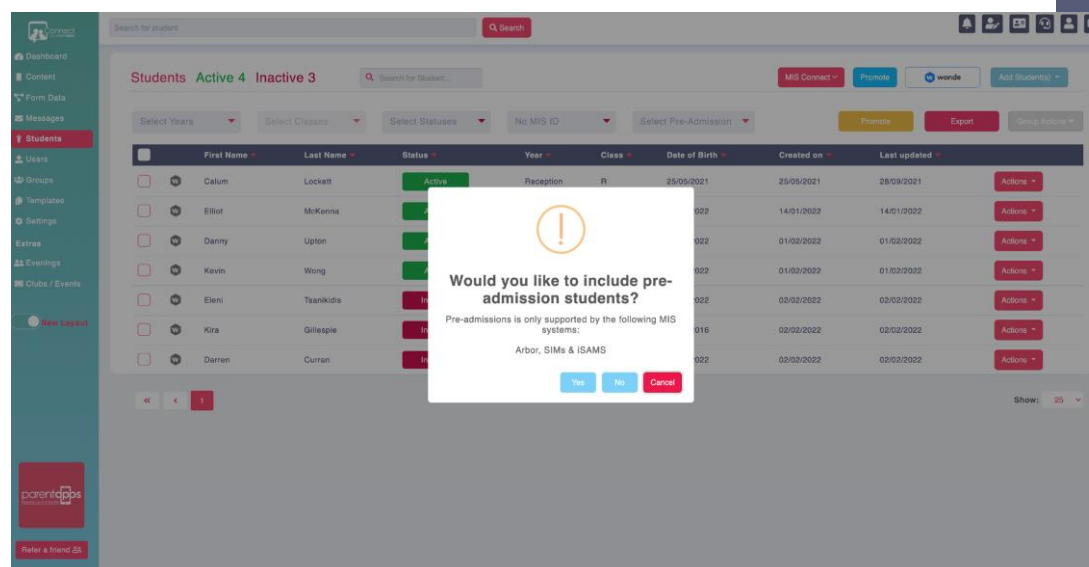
Connect

Search for student
Search

Dashboard
Content
Form Data
Messages
Students
Users
Groups
Templates
Settings
Extras
Evenings
Clubs / Events

New Layout

parentapps

Refer a friend

Students Active 4 Inactive 3
Search for Student...
MIS Connect
Promote
wonde
Add Student(s)

Select Years
Select Classes
Select Statuses
No MIS ID
Select Pre-Admission
Promote
Export
Group Actions

| | | First Name | Last Name | Status | Year | Class | Date of Birth | Created on | Last updated | |
|---|---|---|---|---|---|---|---|---|---|---|
| | | Calum | Lockett | Active | Reception | R | 25/05/2021 | 25/05/2021 | 28/09/2021 | Actions |
| | | Elliot | McKenna | A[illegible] | | | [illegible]022 | 14/01/2022 | 14/01/2022 | Actions |
| | | Danny | Upton | A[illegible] | | | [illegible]022 | 01/02/2022 | 01/02/2022 | Actions |
| | | Kevin | Wong | A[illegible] | | | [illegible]022 | 01/02/2022 | 01/02/2022 | Actions |
| | | Eleni | Tsanikidis | In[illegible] | | | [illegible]022 | 02/02/2022 | 02/02/2022 | Actions |
| | | Kira | Gillespie | In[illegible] | | | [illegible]016 | 02/02/2022 | 02/02/2022 | Actions |
| | | Darren | Curran | In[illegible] | | | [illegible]022 | 02/02/2022 | 02/02/2022 | Actions |

« ‹ 1

Show: 25

Would you like to include pre-admission students?

Pre-admissions is only supported by the following MIS systems:

Arbor, SIMs & iSAMS

Yes No Cancel